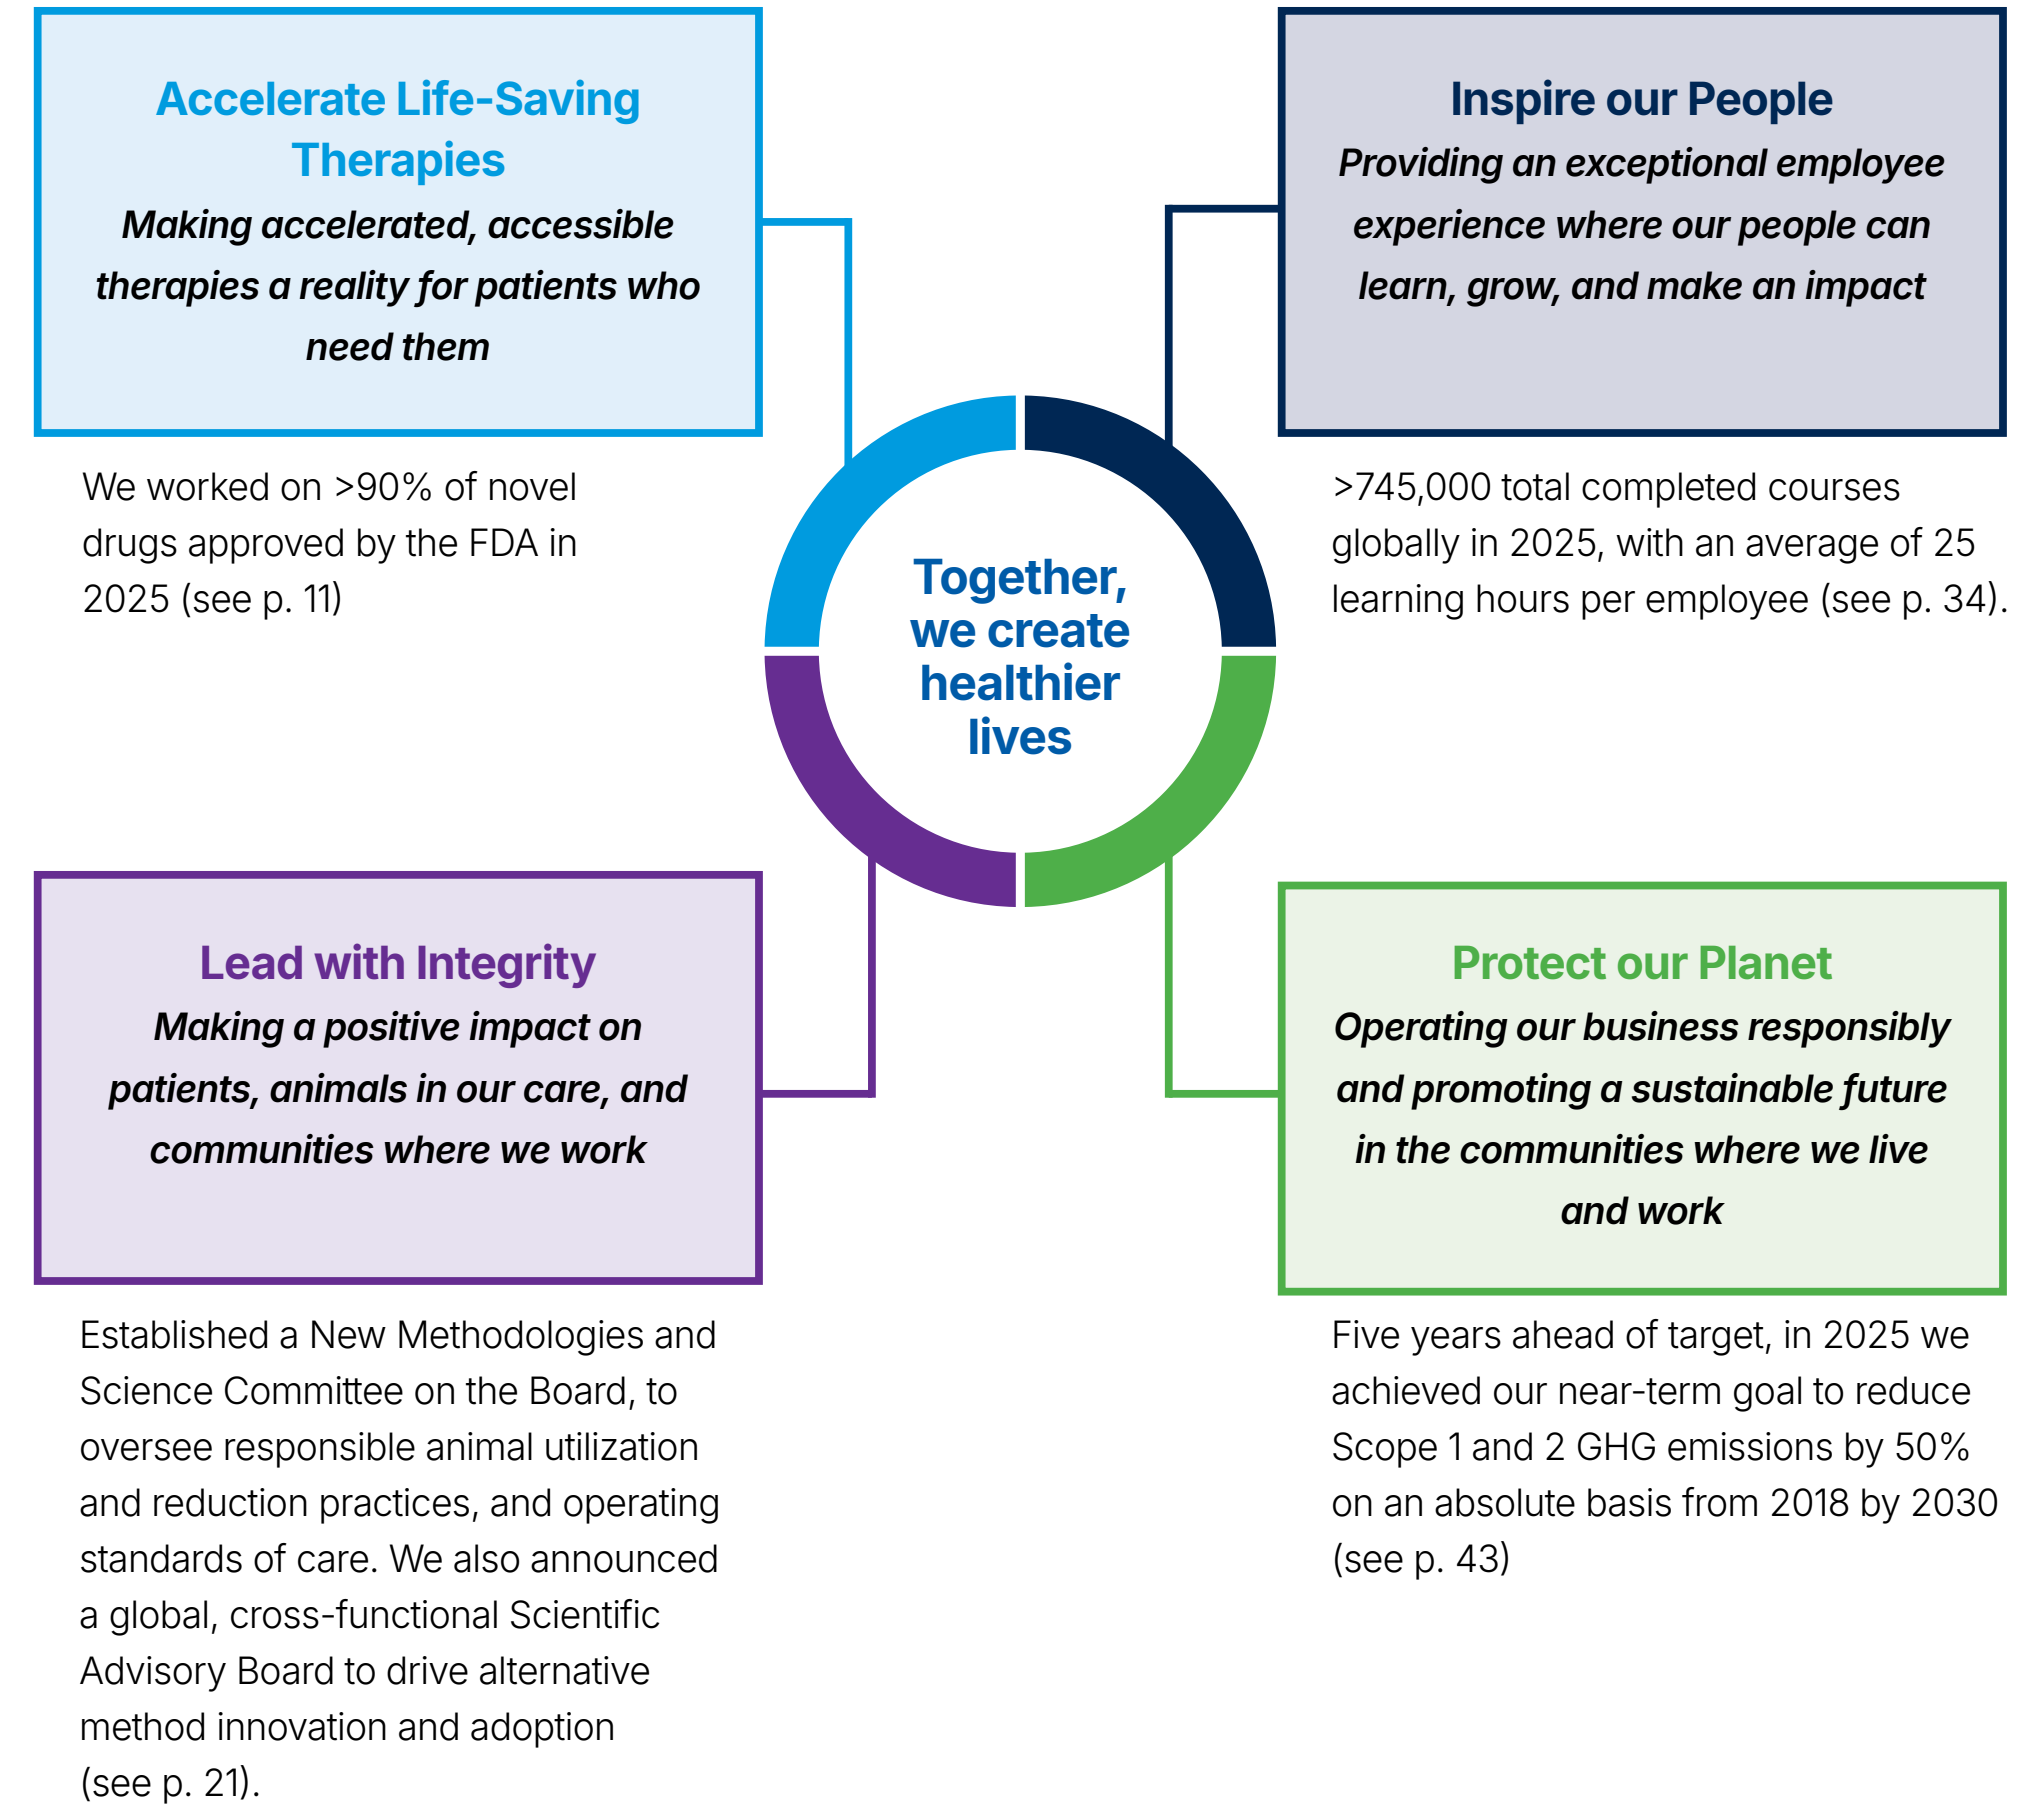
Accelerate Life-Saving Therapies

Making accelerated, accessible therapies a reality for patients who need them

We worked on >90% of novel drugs approved by the FDA in 2025 (see p. 11)

Inspire our People

Providing an exceptional employee experience where our people can learn, grow, and make an impact

>745,000 total completed courses globally in 2025, with an average of 25 learning hours per employee (see p. 34).

Together, we create healthier lives

Lead with Integrity

Making a positive impact on patients, animals in our care, and communities where we work

Established a New Methodologies and Science Committee on the Board, to oversee responsible animal utilization and reduction practices, and operating standards of care. We also announced a global, cross-functional Scientific Advisory Board to drive alternative method innovation and adoption (see p. 21).

Protect our Planet

Operating our business responsibly and promoting a sustainable future in the communities where we live and work

Five years ahead of target, in 2025 we achieved our near-term goal to reduce Scope 1 and 2 GHG emissions by 50% on an absolute basis from 2018 by 2030 (see p. 43)